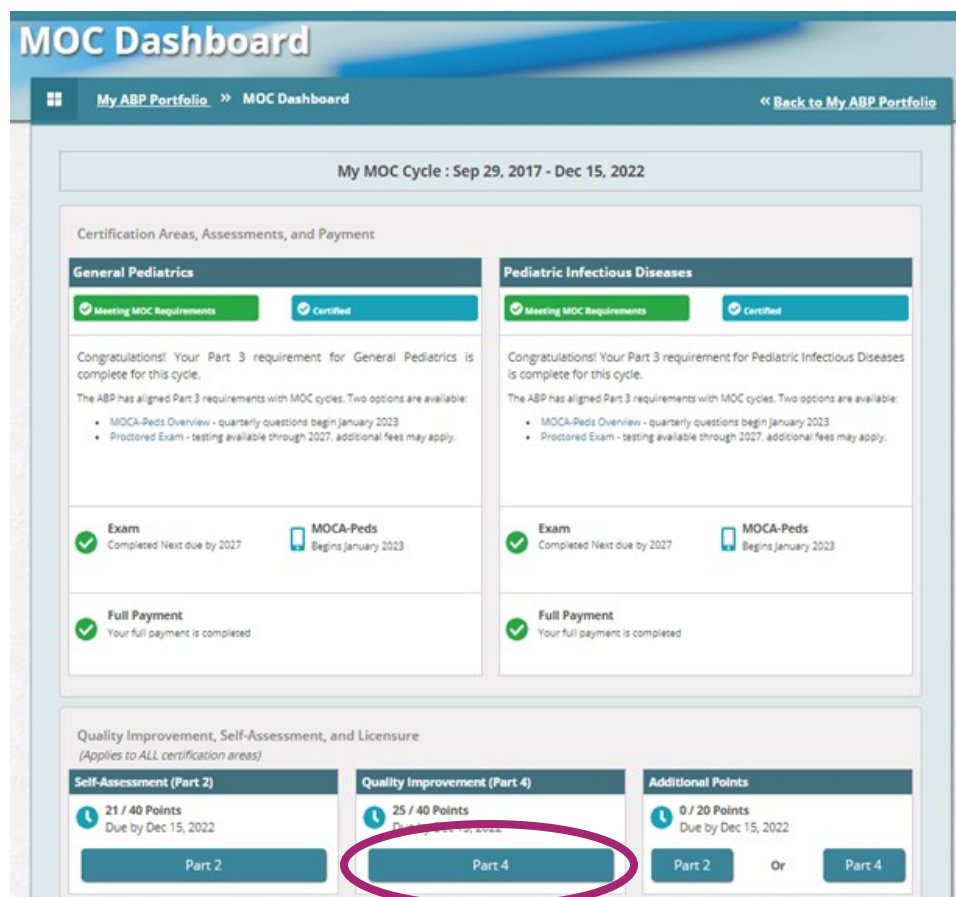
MOC Dashboard

My ABP Portfolio » MOC Dashboard

« Back to My ABP Portfolio

My MOC Cycle : Sep 29, 2017 - Dec 15, 2022

Certification Areas, Assessments, and Payment

General Pediatrics

Meeting MOC Requirements

Certified

Congratulations! Your Part 3 requirement for General Pediatrics is complete for this cycle.

The ABP has aligned Part 3 requirements with MOC cycles. Two options are available:

- MOCA-Peds Overview - quarterly questions begin January 2023
- Proctored Exam - testing available through 2027, additional fees may apply.

Exam
Completed Next due by 2027

MOCA-Peds
Begins January 2023

Full Payment
Your full payment is completed

Pediatric Infectious Diseases

Meeting MOC Requirements

Certified

Congratulations! Your Part 3 requirement for Pediatric Infectious Diseases is complete for this cycle.

The ABP has aligned Part 3 requirements with MOC cycles. Two options are available:

- MOCA-Peds Overview - quarterly questions begin January 2023
- Proctored Exam - testing available through 2027, additional fees may apply.

Exam
Completed Next due by 2027

MOCA-Peds
Begins January 2023

Full Payment
Your full payment is completed

Quality Improvement, Self-Assessment, and Licensure
(Applies to ALL certification areas)

Self-Assessment (Part 2)
21 / 40 Points
Due by Dec 15, 2022
Part 2

Quality Improvement (Part 4)
25 / 40 Points
Due by Dec 15, 2022
Part 4

Additional Points
0 / 20 Points
Due by Dec 15, 2022
Part 2 Or Part 4